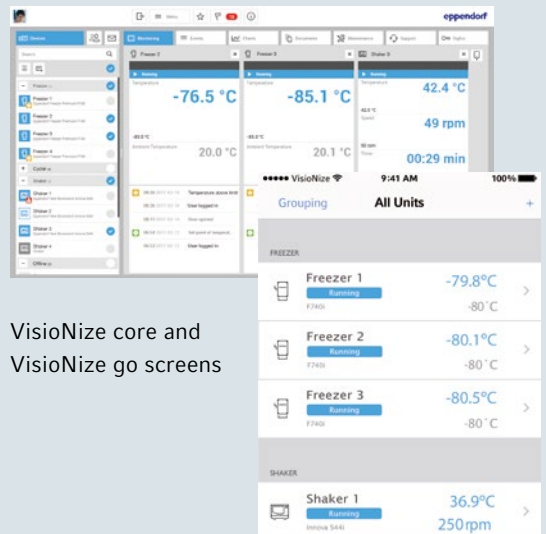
eppendorf

Devices

Monitoring

Events

Charts

Documents

Maintenance

Support

Rights

Freezer 2

Freezer 5

Shaker 9

Running

Temperature

-76.5 °C

-85.1 °C

42.4 °C

49 rpm

00:29 min

Ambient Temperature

20.0 °C

20.1 °C

Speed

Time

Freezer 1

Freezer 2

Freezer 3

Freezer 4

Shaker 1

Shaker 2

Shaker 3

Shaker 4

Temperature above limit

User logged in

Door opened

Set point of temperature

User logged in

VisioNize core and VisioNize go screens

●●●●● VisioNize

9:41 AM

100%

Grouping

All Units

+

FREEZER

Freezer 1

Running

F740i

-79.8°C

-80°C

Freezer 2

Running

F740i

-80.1°C

-80°C

Freezer 3

Running

F740i

-80.5°C

-80°C

SHAKER

Shaker 1

Running

Innova S44i

36.9°C

250 rpm